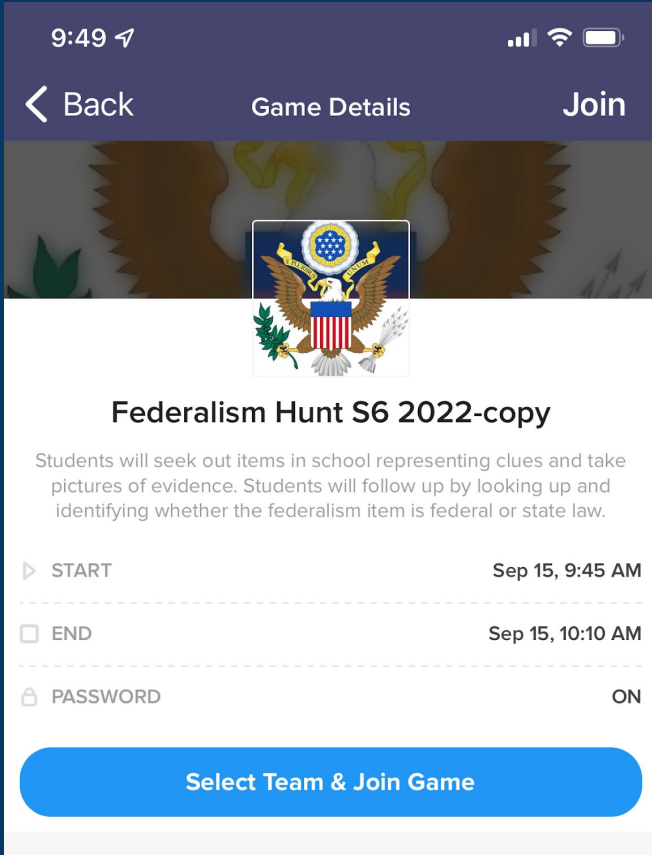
9:49

Back Game Details Join

Federalism Hunt S6 2022-copy

Students will seek out items in school representing clues and take pictures of evidence. Students will follow up by looking up and identifying whether the federalism item is federal or state law.

START Sep 15, 9:45 AM

END Sep 15, 10:10 AM

PASSWORD ON

Select Team & Join Game